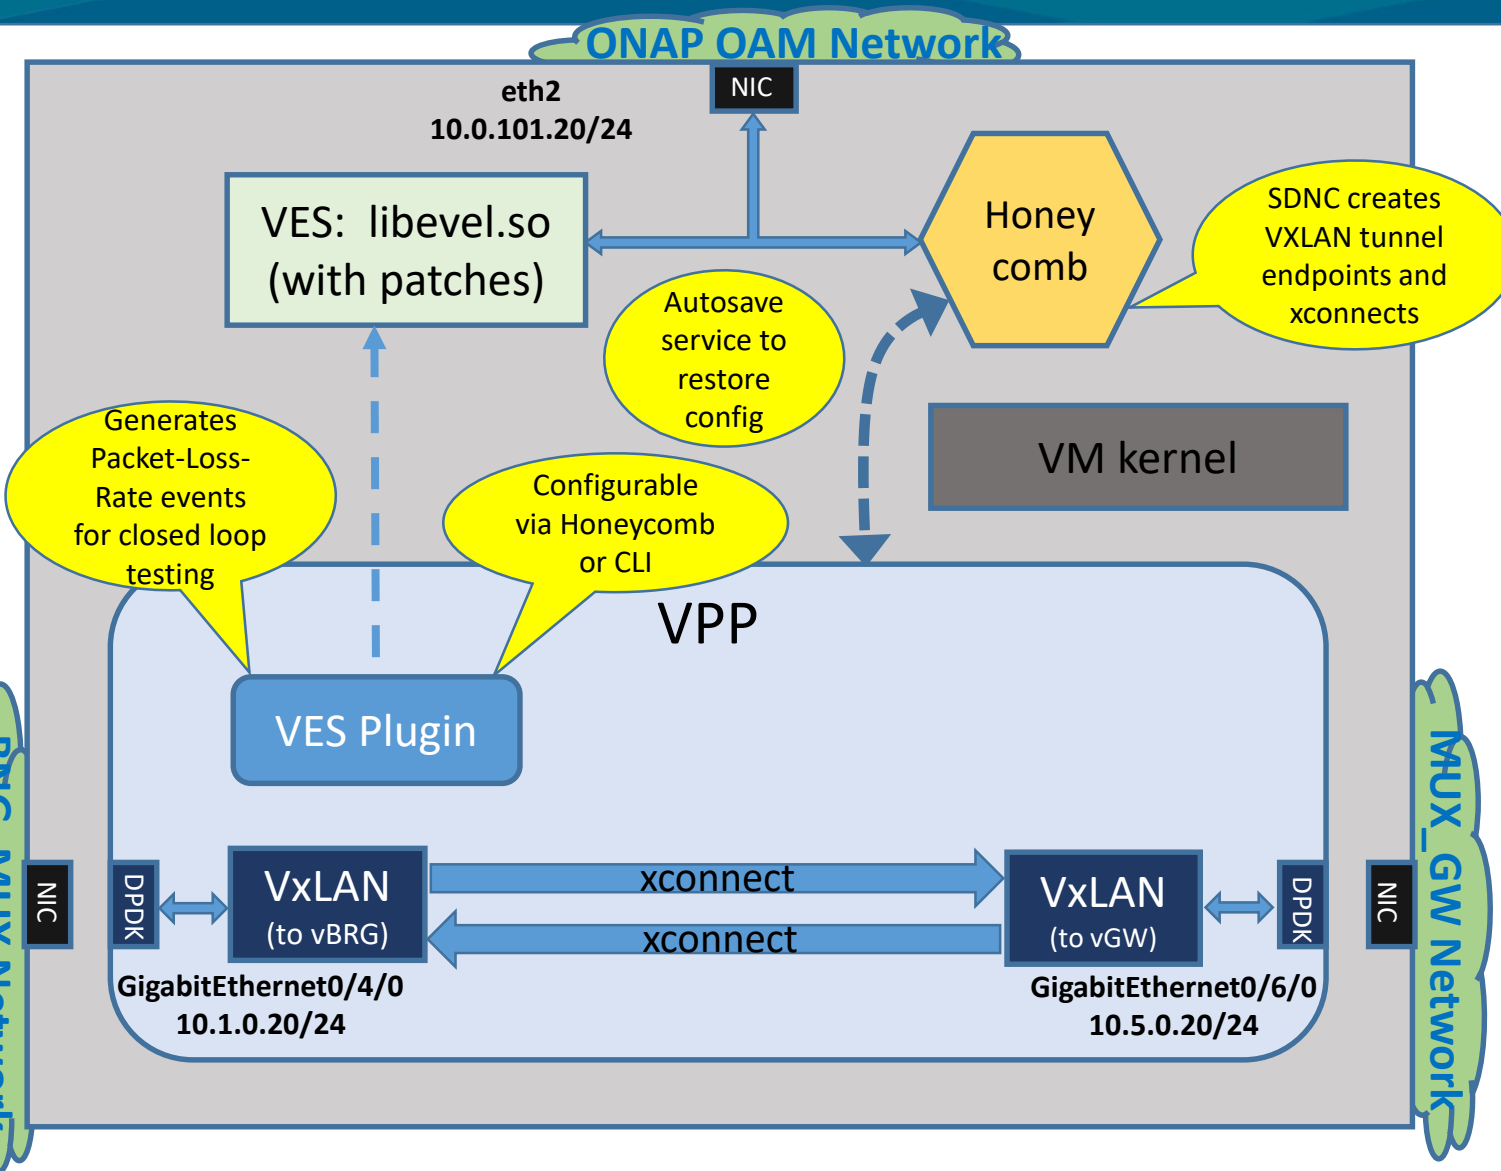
ONAP OAM Network

NIC

eth2
10.0.101.20/24

VES: libevel.so (with patches)

Honey comb

SDNC creates VXLAN tunnel endpoints and xconnects

Autosave service to restore config

VM kernel

Generates Packet-Loss-Rate events for closed loop testing

Configurable via Honeycomb or CLI

VPP

VES Plugin

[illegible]

NIC

DPDK

VxLAN (to vBRG)

xconnect

xconnect

VxLAN (to vGW)

DPDK

NIC

MUX_GW Network

GigabitEthernet0/4/0
10.1.0.20/24

GigabitEthernet0/6/0
10.5.0.20/24